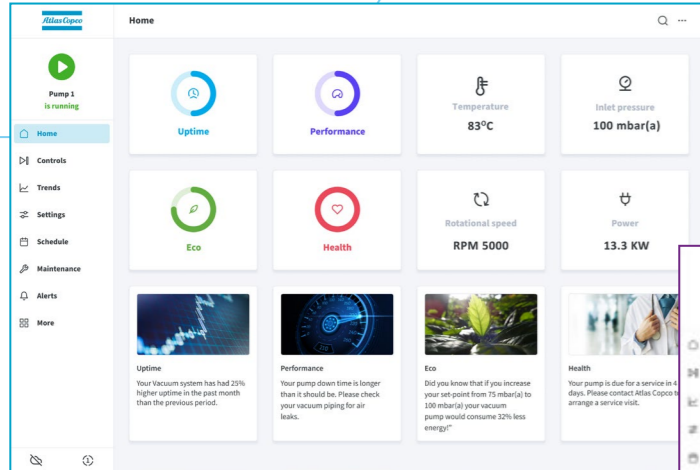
Atlas Copco

Home

Pump 1
is running

Home
Controls
Trends
Settings
Schedule
Maintenance
Alerts
More

Uptime

Performance

Temperature
83°C

Inlet pressure
100 mbar(a)

Eco

Health

Rotational speed
RPM 5000

Power
13.3 KW

Uptime
Your Vacuum system has had 25% higher uptime in the past month than the previous period.

Performance
Your pump down time is longer than it should be. Please check your vacuum piping for air leaks.

Eco
Did you know that if you increase your set-point from 75 mbar(a) to 100 mbar(a) your vacuum pump would consume 32% less energy!"

Health
Your pump is due for a service in 4 days. Please contact Atlas Copco to arrange a service visit.